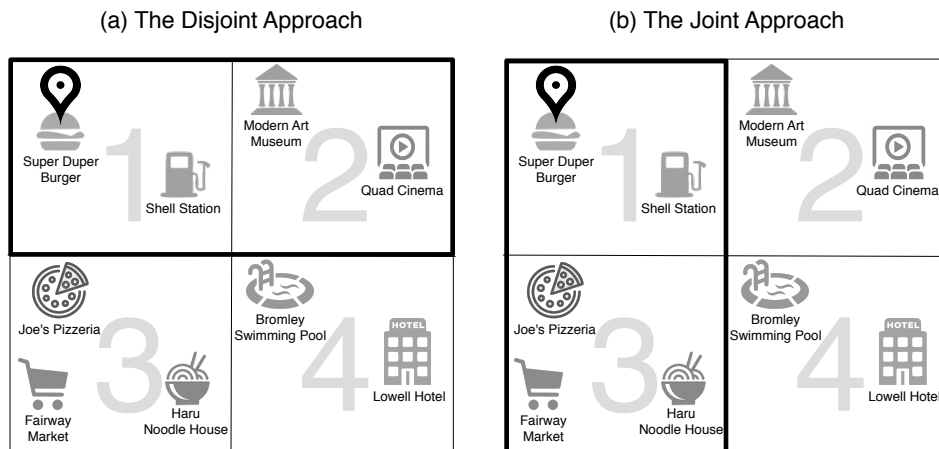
(a) The Disjoint Approach

Super Duper Burger

1

Shell Station

Modern Art Museum

2

Quad Cinema

Joe's Pizzeria

3

Fairway Market

Haru Noodle House

Bromley Swimming Pool

4

HOTEL

Lowell Hotel

(b) The Joint Approach

Super Duper Burger

1

Shell Station

Modern Art Museum

2

Quad Cinema

Joe's Pizzeria

3

Fairway Market

Haru Noodle House

Bromley Swimming Pool

4

HOTEL

Lowell Hotel